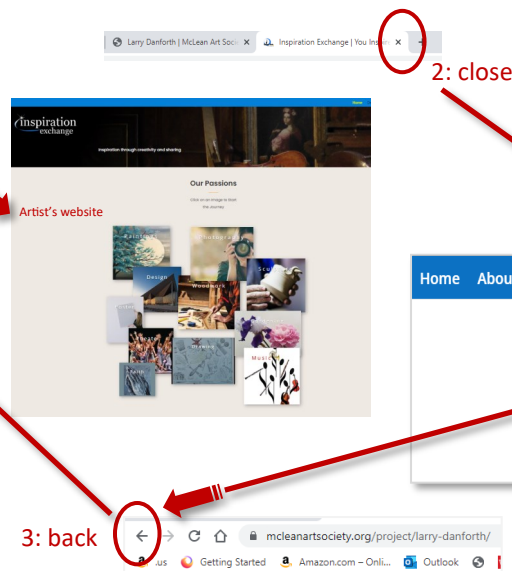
Larry Danforth | McLean Art Soci ×

Inspiration Exchange | You Insp ×

+

2: close

Home

inspiration exchange

Inspiration through creativity and sharing

Our Passions

Click on an image to start the journey

Artist's website

Painting

Photography

Design

Woodwork

Sculpture

Music

Drawing

Home About

3: back

mcleanartsociety.org/project/larry-danforth/

.us

Getting Started

Amazon.com – Onli...

Outlook